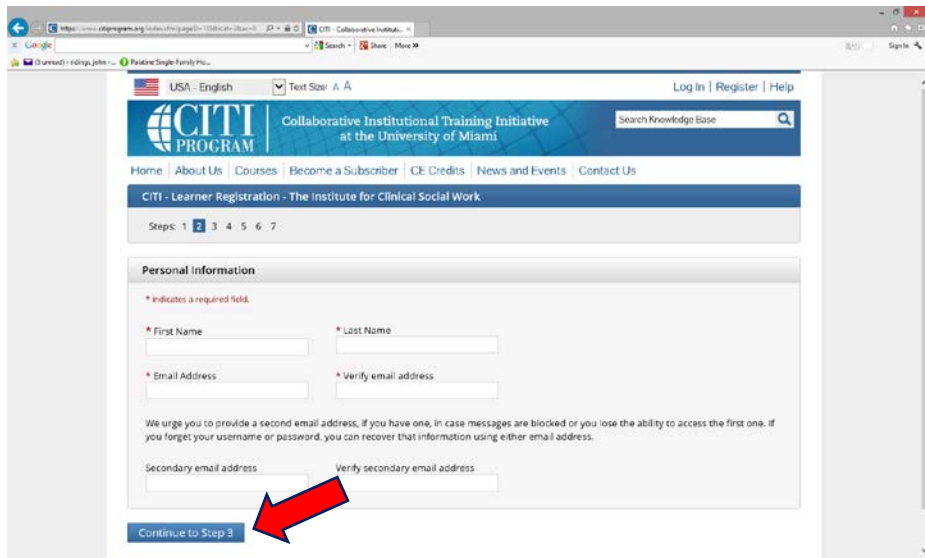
https://www.citiprogram.org/index.cfm?pageID=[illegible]
CITI - Collaborative Institute... ×
Google
Search · Share · More »
Sign In
(3 unread) - ridings.john - ... Palatine Single-Family Ho...

USA - English
Text Size: A A
Log In | Register | Help

CITI PROGRAM
Collaborative Institutional Training Initiative at the University of Miami
Search Knowledge Base

Home | About Us | Courses | Become a Subscriber | CE Credits | News and Events | Contact Us

CITI - Learner Registration - The Institute for Clinical Social Work

Steps: 1 2 3 4 5 6 7

Personal Information

* indicates a required field.

* First Name
* Last Name

* Email Address
* Verify email address

We urge you to provide a second email address, if you have one, in case messages are blocked or you lose the ability to access the first one. If you forget your username or password, you can recover that information using either email address.

Secondary email address
Verify secondary email address

Continue to Step 3